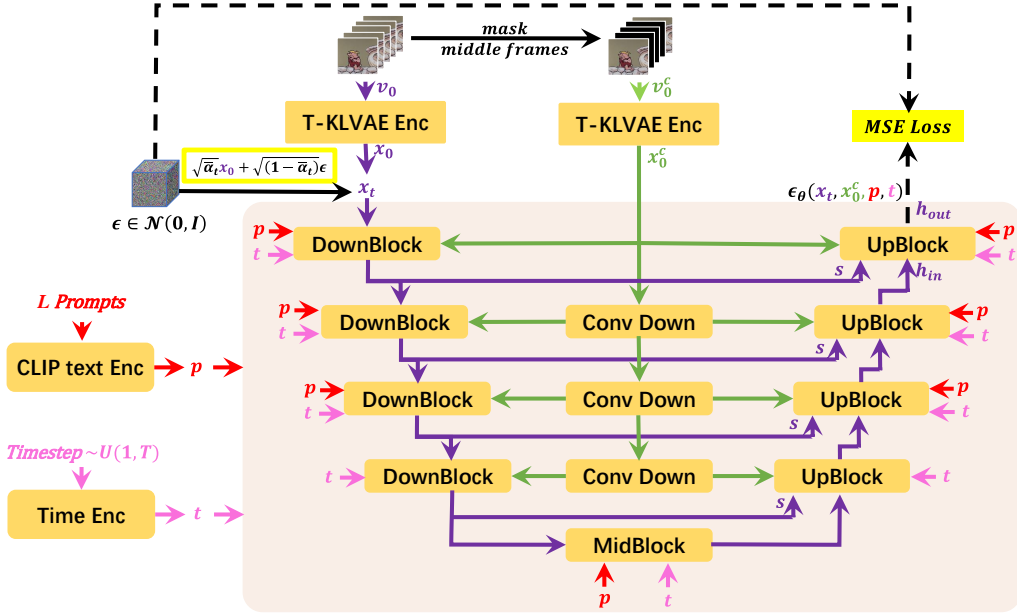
mask
middle frames

$v_0$

$v_0^c$

T-KLVAE Enc

T-KLVAE Enc

MSE Loss

$x_0$

$x_0^c$

$\sqrt{\overline{\alpha}_t}x_0 + \sqrt{(1-\overline{\alpha}_t)}\epsilon$

$x_t$

$\epsilon \in \mathcal{N}(0, I)$

$\epsilon_\theta(x_t, x_0^c, p, t)$

$h_{out}$

$p$ $t$ DownBlock

UpBlock $p$ $t$

$s$ $h_{in}$

L Prompts

$p$ $t$ DownBlock

Conv Down

UpBlock $p$ $t$

$s$

CLIP text Enc $p$

$p$ $t$ DownBlock

Conv Down

UpBlock $p$ $t$

$s$

Timestep $\sim U(1, T)$

$t$ DownBlock

Conv Down

UpBlock $t$

$s$

Time Enc $t$

MidBlock

$p$ $t$